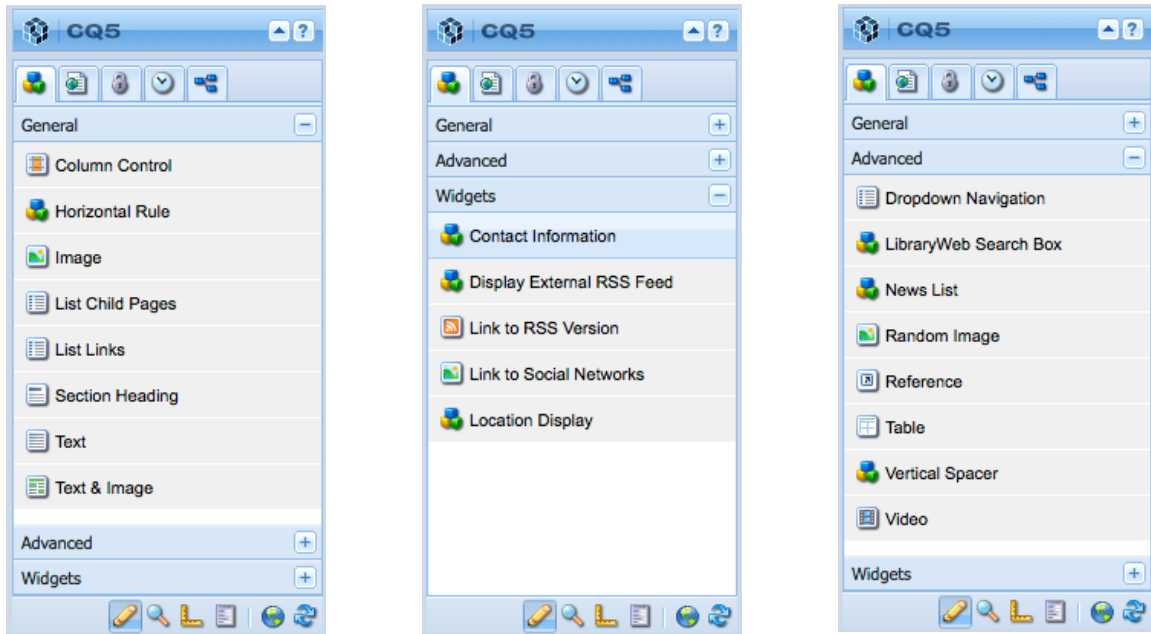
CQ5

General

Column Control

Horizontal Rule

Image

List Child Pages

List Links

Section Heading

Text

Text & Image

Advanced

Widgets

CQ5

General

Advanced

Widgets

Contact Information

Display External RSS Feed

Link to RSS Version

Link to Social Networks

Location Display

CQ5

General

Advanced

Dropdown Navigation

LibraryWeb Search Box

News List

Random Image

Reference

Table

Vertical Spacer

Video

Widgets